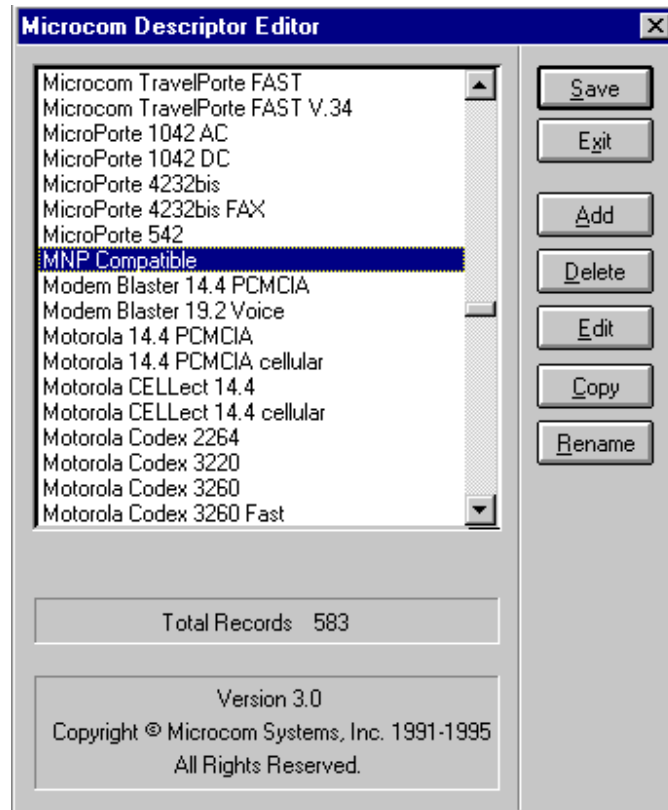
Microcom Descriptor Editor

Microcom TravelPorte FAST
Microcom TravelPorte FAST V.34
MicroPorte 1042 AC
MicroPorte 1042 DC
MicroPorte 4232bis
MicroPorte 4232bis FAX
MicroPorte 542
MNP Compatible
Modem Blaster 14.4 PCMCIA
Modem Blaster 19.2 Voice
Motorola 14.4 PCMCIA
Motorola 14.4 PCMCIA cellular
Motorola CELLect 14.4
Motorola CELLect 14.4 cellular
Motorola Codex 2264
Motorola Codex 3220
Motorola Codex 3260
Motorola Codex 3260 Fast

Save
Exit
Add
Delete
Edit
Copy
Rename

Total Records 583

Version 3.0
Copyright © Microcom Systems, Inc. 1991-1995
All Rights Reserved.